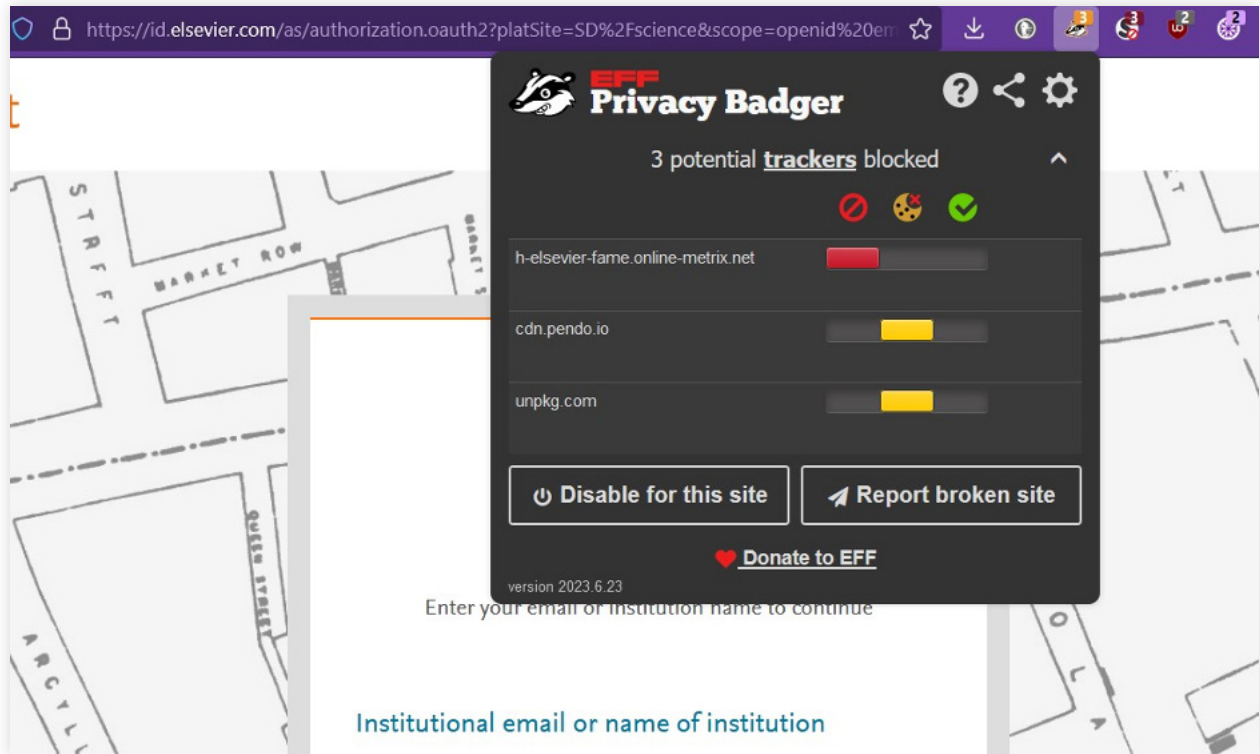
https://id.elsevier.com/as/authorization.oauth2?platSite=SD%2Fscience&scope=openid%20em

3 3 2 2

EFF Privacy Badger

3 potential trackers blocked

h-elsevier-fame.online-metrix.net

cdn.pendo.io

unpkg.com

Disable for this site

Report broken site

Donate to EFF

version 2023.6.23

STREET

MARKET ROW

QUEEN STREET

ARGYL

Enter your email or institution name to continue

Institutional email or name of institution